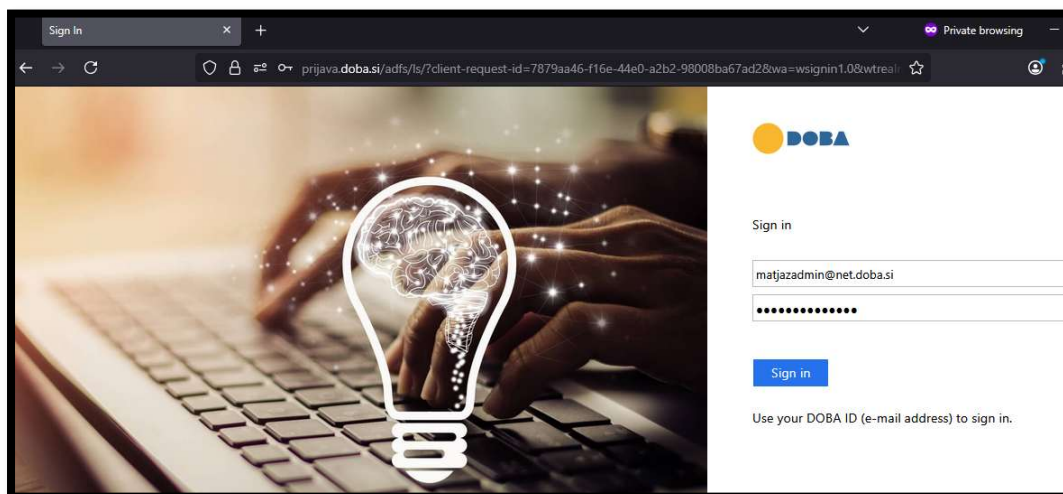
Sign In ×
+
Private browsing
prijava.doba.si/adfs/ls/?client-request-id=7879aa46-f16e-44e0-a2b2-98008ba67ad2&wa=wsignin1.0&wtreal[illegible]

DOBA

Sign in

matjazadmin@net.doba.si
••••••••••••••

Sign in

Use your DOBA ID (e-mail address) to sign in.